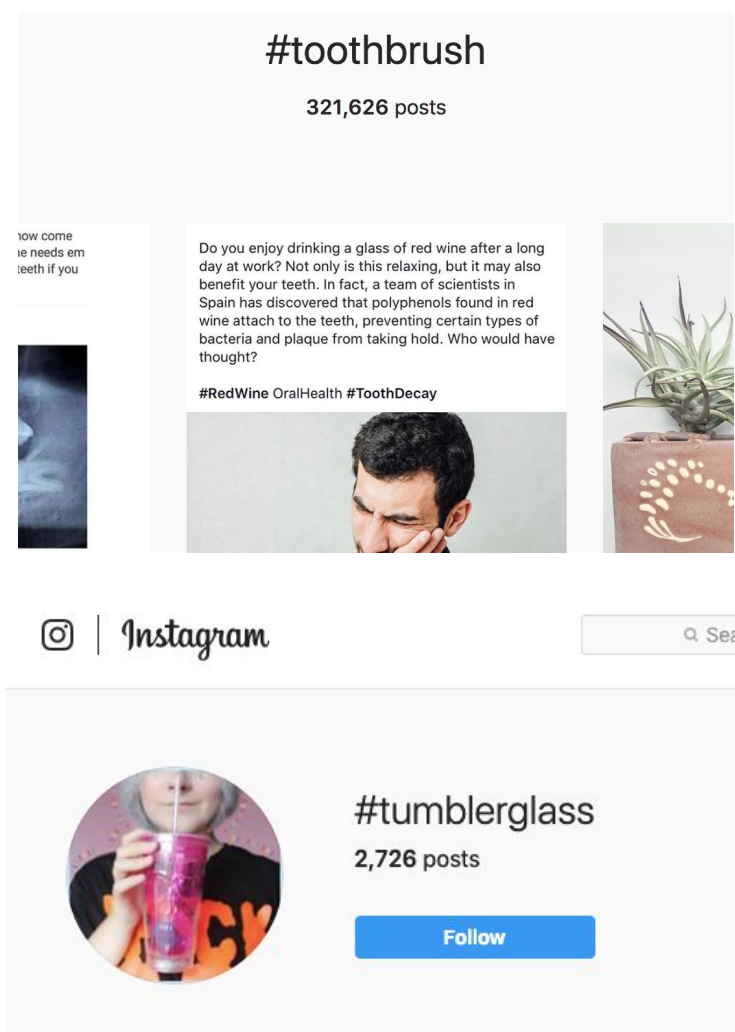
#toothbrush

**321,626** posts

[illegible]ow come
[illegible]e needs em
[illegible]teeth if you

Do you enjoy drinking a glass of red wine after a long day at work? Not only is this relaxing, but it may also benefit your teeth. In fact, a team of scientists in Spain has discovered that polyphenols found in red wine attach to the teeth, preventing certain types of bacteria and plaque from taking hold. Who would have thought?

**#RedWine** OralHealth **#ToothDecay**

Instagram

Sea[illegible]

#tumblerglass

**2,726** posts

Follow